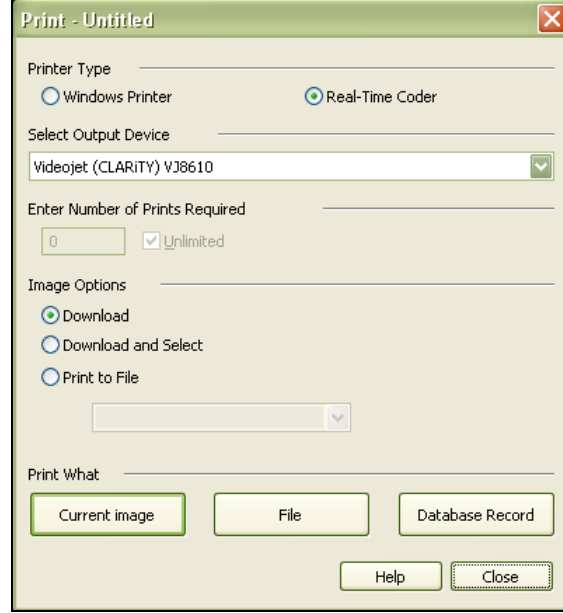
Print - Untitled

Printer Type

Windows Printer

Real-Time Coder

Select Output Device

Videojet (CLARiTY) VJ8610

Enter Number of Prints Required

0

Unlimited

Image Options

Download

Download and Select

Print to File

Print What

Current image

File

Database Record

Help

Close